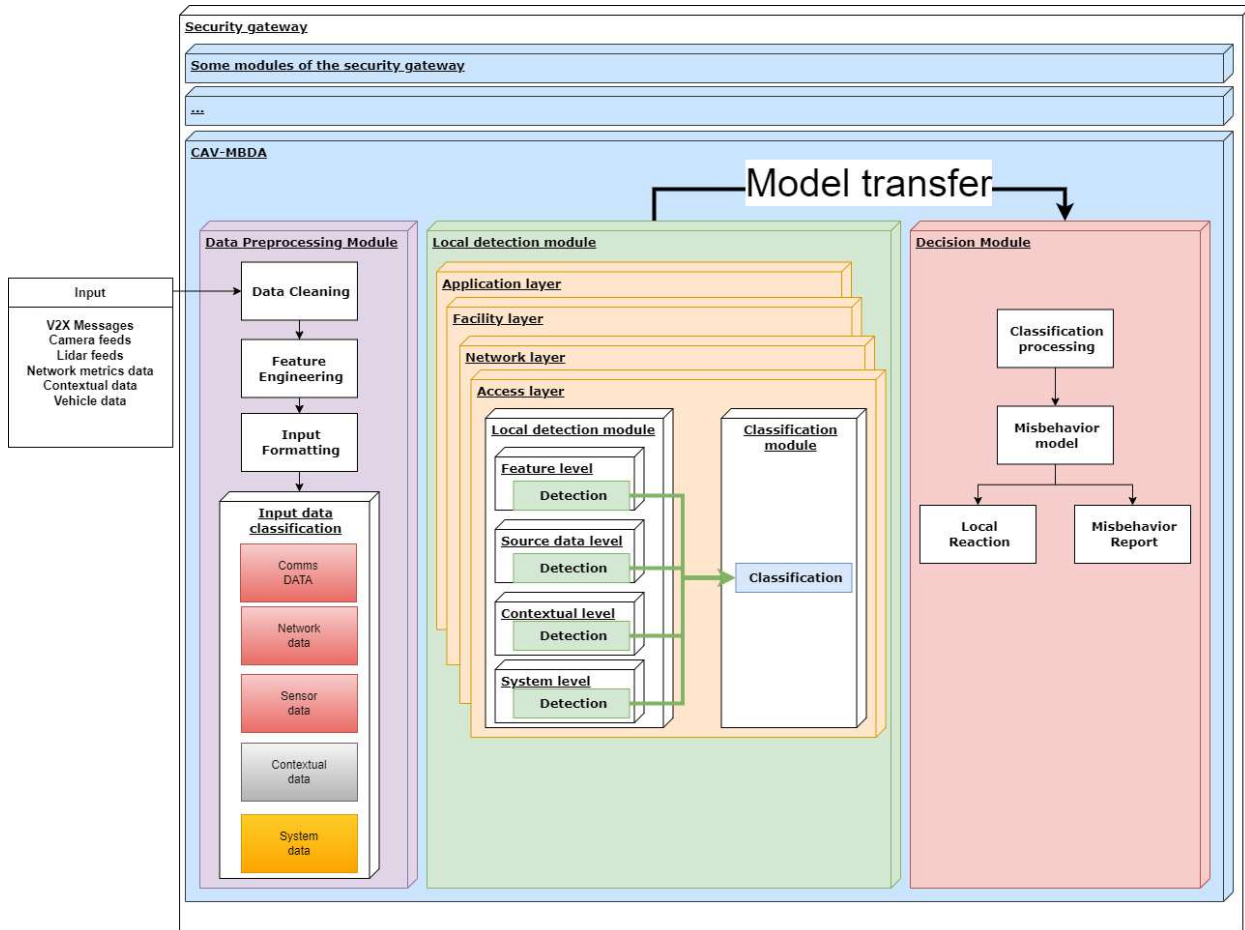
Security gateway

Some modules of the security gateway

...

CAV-MBDA

Model transfer

Input

V2X Messages
Camera feeds
Lidar feeds
Network metrics data
Contextual data
Vehicle data

Data Preprocessing Module

Data Cleaning

Feature Engineering

Input Formatting

Input data classification

Comms DATA

Network data

Sensor data

Contextual data

System data

Local detection module

Application layer

Facility layer

Network layer

Access layer

Local detection module

Feature level

Detection

Source data level

Detection

Contextual level

Detection

System level

Detection

Classification module

Classification

Decision Module

Classification processing

Misbehavior model

Local Reaction

Misbehavior Report